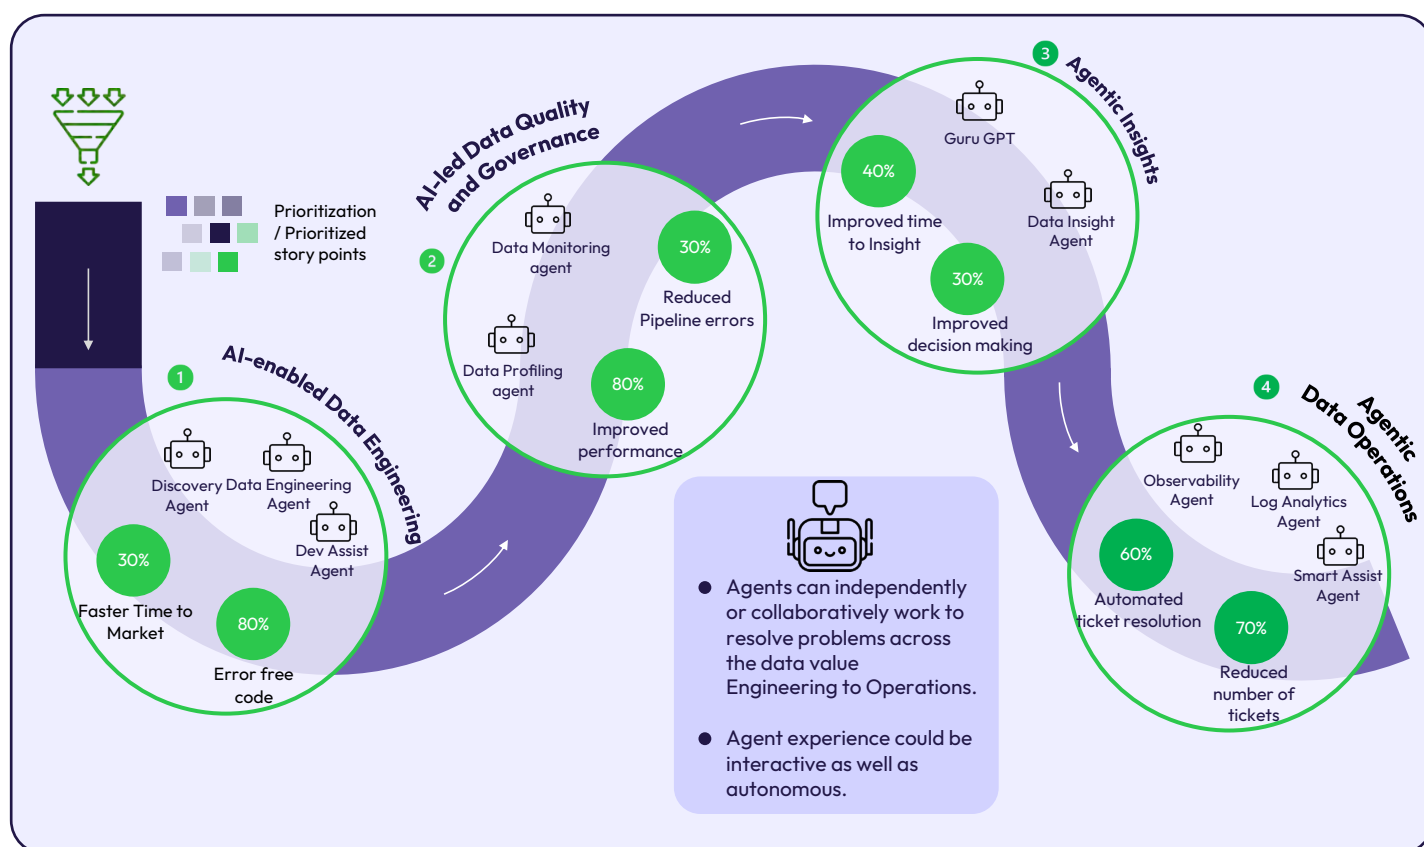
Prioritization / Prioritized story points

1 AI-enabled Data Engineering

Discovery Agent
Data Engineering Agent
Dev Assist Agent
30% Faster Time to Market
80% Error free code

2 AI-led Data Quality and Governance

Data Monitoring agent
30% Reduced Pipeline errors
Data Profiling agent
80% Improved performance

3 Agentic Insights

Guru GPT
40% Improved time to Insight
Data Insight Agent
30% Improved decision making

4 Agentic Data Operations

Observability Agent
Log Analytics Agent
Smart Assist Agent
60% Automated ticket resolution
70% Reduced number of tickets

● Agents can independently or collaboratively work to resolve problems across the data value Engineering to Operations.

● Agent experience could be interactive as well as autonomous.